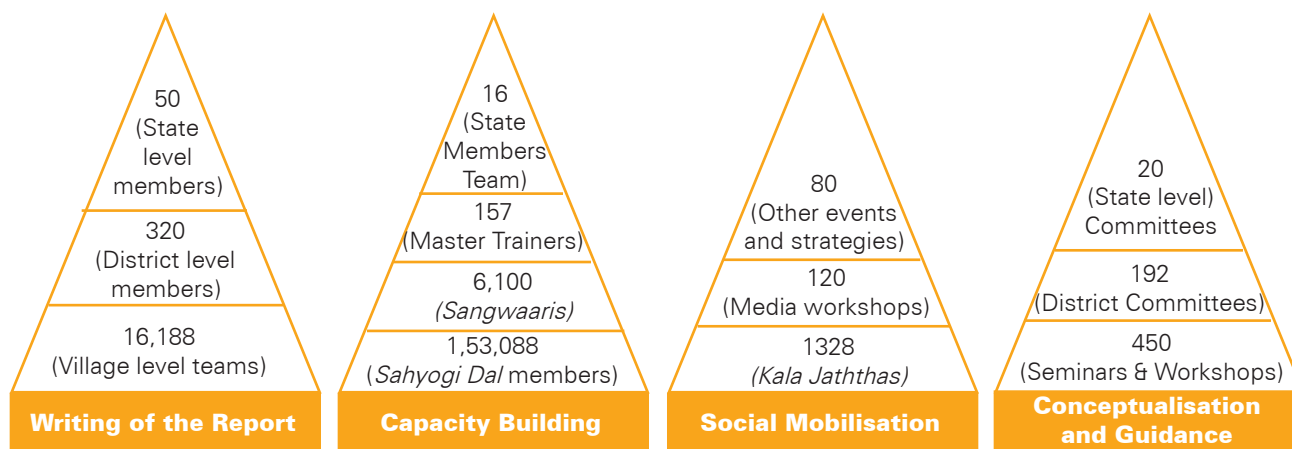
50
(State level members)

320
(District level members)

16,188
(Village level teams)

Writing of the Report

16
(State Members Team)

157
(Master Trainers)

6,100
(Sangwaaris)

1,53,088
(Sahyogi Dal members)

Capacity Building

80
(Other events and strategies)

120
(Media workshops)

1328
(Kala Jaththas)

Social Mobilisation

20
(State level) Committees

192
(District Committees)

450
(Seminars & Workshops)

Conceptualisation and Guidance